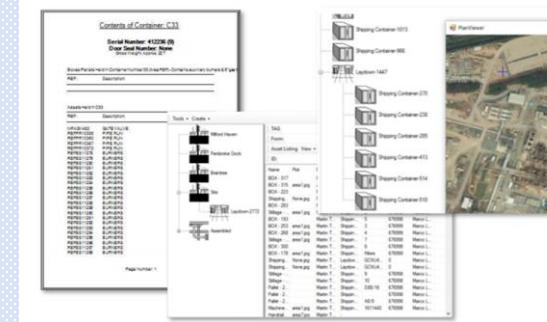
Contents of Container: C33

Serial Number: 412236 (0)
Door Seal Number: None

Page Number 1

Tools Create

Milford Haven

Pembroke Dock

Sharness

Site

Laydown-2773

Assembled

TAG

Form

Asset Listing View

ID

Name

Shipping Container-1013

Shipping Container-966

Laydown-1447

Shipping Container-270

Shipping Container-235

Shipping Container-285

Shipping Container-413

Shipping Container-514

Shipping Container-515

PlanViewer